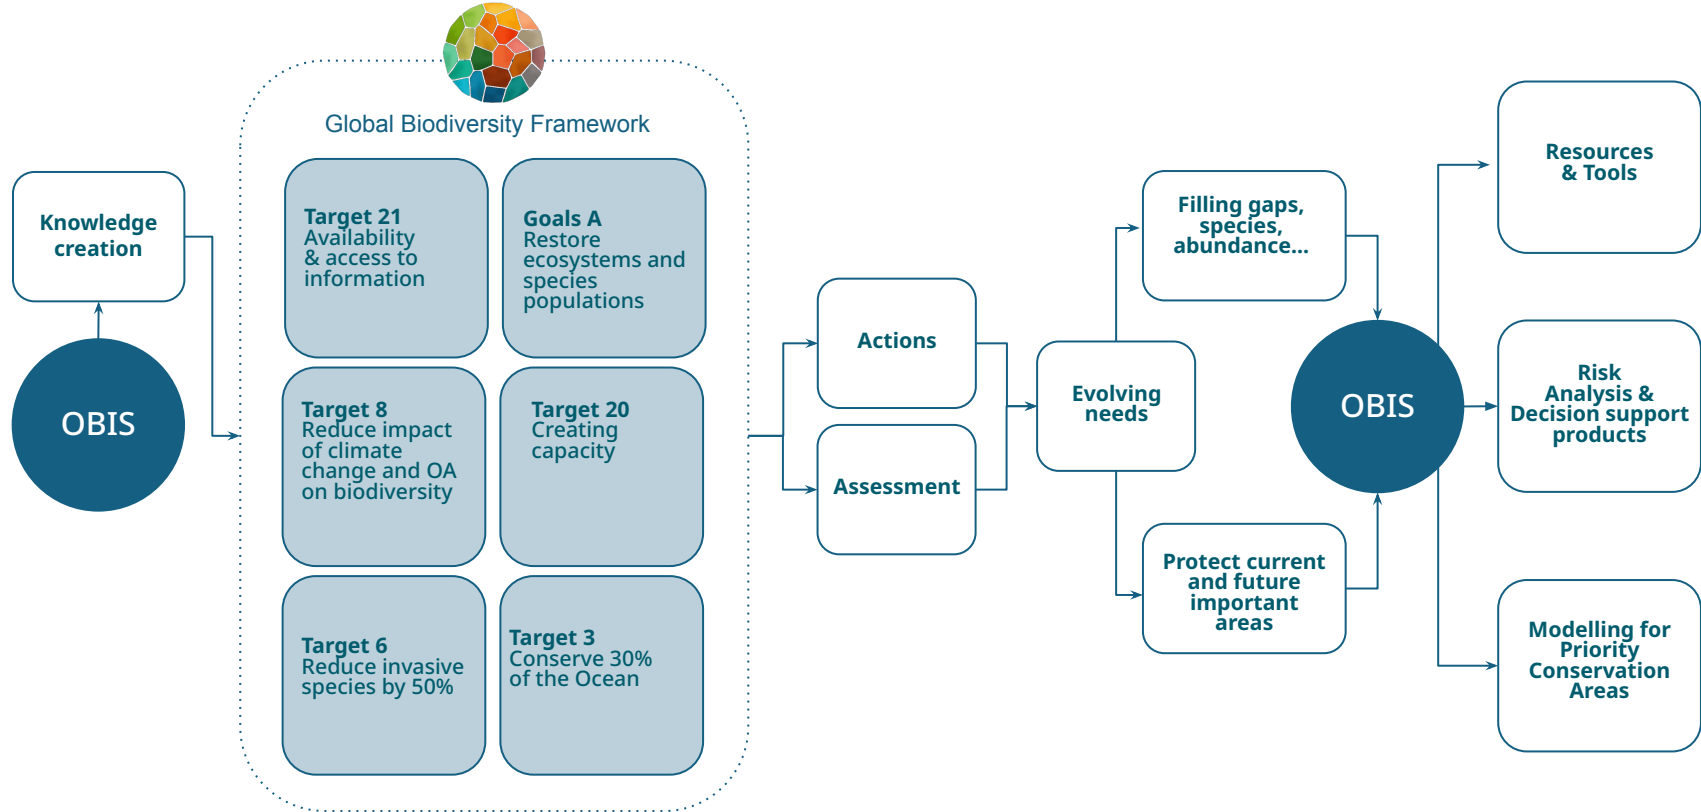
Knowledge creation

OBIS

Global Biodiversity Framework

Target 21
Availability & access to information

Goals A
Restore ecosystems and species populations

Target 8
Reduce impact of climate change and OA on biodiversity

Target 20
Creating capacity

Target 6
Reduce invasive species by 50%

Target 3
Conserve 30% of the Ocean

Actions

Assessment

Evolving needs

Filling gaps, species, abundance...

Protect current and future important areas

OBIS

Resources & Tools

Risk Analysis & Decision support products

Modelling for Priority Conservation Areas